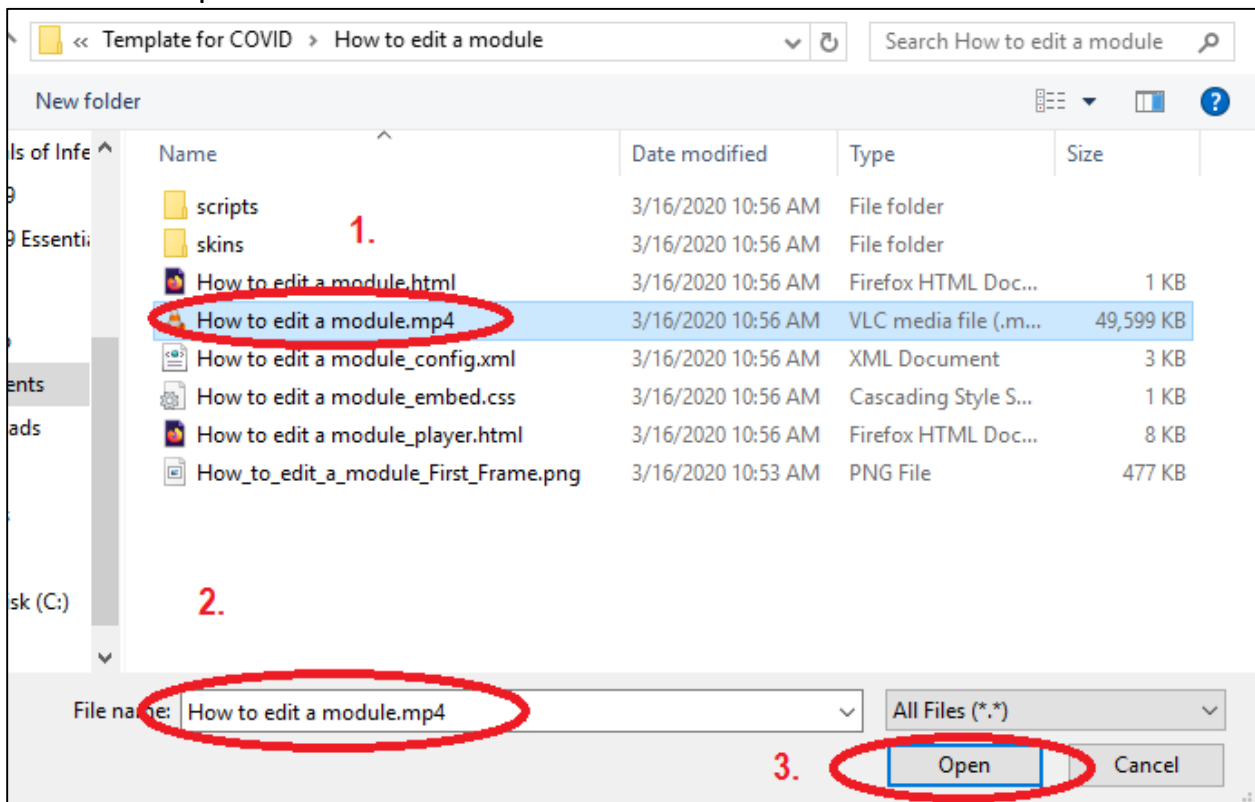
« Template for COVID › How to edit a module

Search How to edit a module

New folder

ls of Infe
9
9 Essenti
ents
ads
sk (C:)

| Name | Date modified | Type | Size |
|---|---|---|---|
| scripts | 3/16/2020 10:56 AM | File folder | |
| skins | 3/16/2020 10:56 AM | File folder | |
| How to edit a module.html | 3/16/2020 10:56 AM | Firefox HTML Doc... | 1 KB |
| How to edit a module.mp4 | 3/16/2020 10:56 AM | VLC media file (.m... | 49,599 KB |
| How to edit a module_config.xml | 3/16/2020 10:56 AM | XML Document | 3 KB |
| How to edit a module_embed.css | 3/16/2020 10:56 AM | Cascading Style S... | 1 KB |
| How to edit a module_player.html | 3/16/2020 10:56 AM | Firefox HTML Doc... | 8 KB |
| How_to_edit_a_module_First_Frame.png | 3/16/2020 10:53 AM | PNG File | 477 KB |

1.

2.

File name: How to edit a module.mp4

All Files (*.*)

3.

Open

Cancel